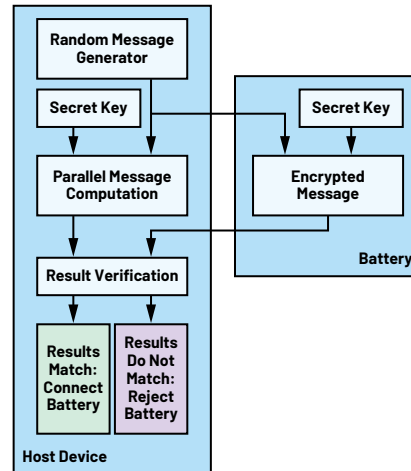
Random Message Generator

Secret Key

Parallel Message Computation

Result Verification

Results Match: Connect Battery

Results Do Not Match: Reject Battery

Host Device

Secret Key

Encrypted Message

Battery